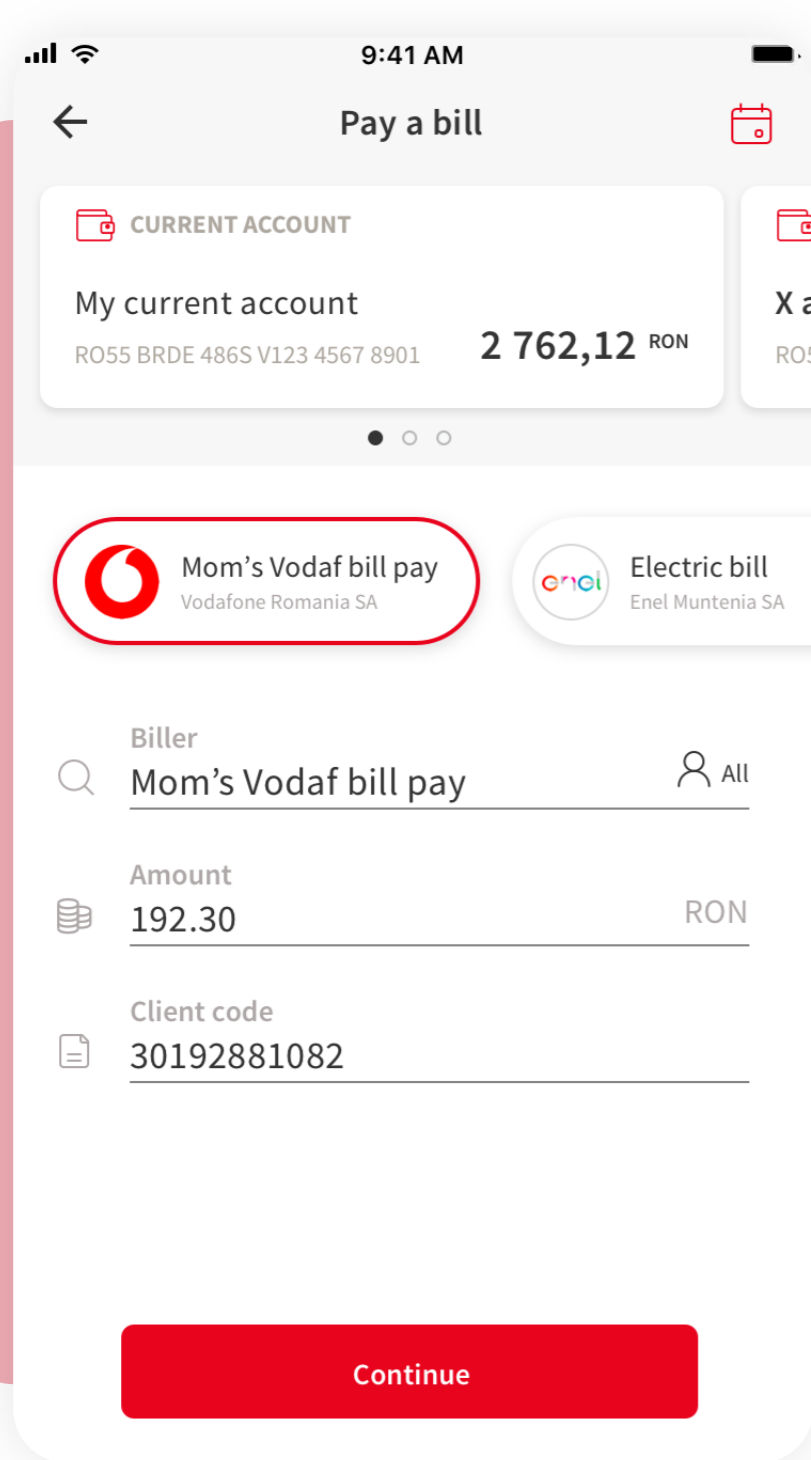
9:41 AM

Pay a bill

CURRENT ACCOUNT

My current account

RO55 BRDE 486S V123 4567 8901

2 762,12 RON

X a

RO5

Mom’s Vodaf bill pay
Vodafone Romania SA

enel

Electric bill
Enel Muntenia SA

Biller
Mom’s Vodaf bill pay
All

Amount
192.30
RON

Client code
30192881082

Continue